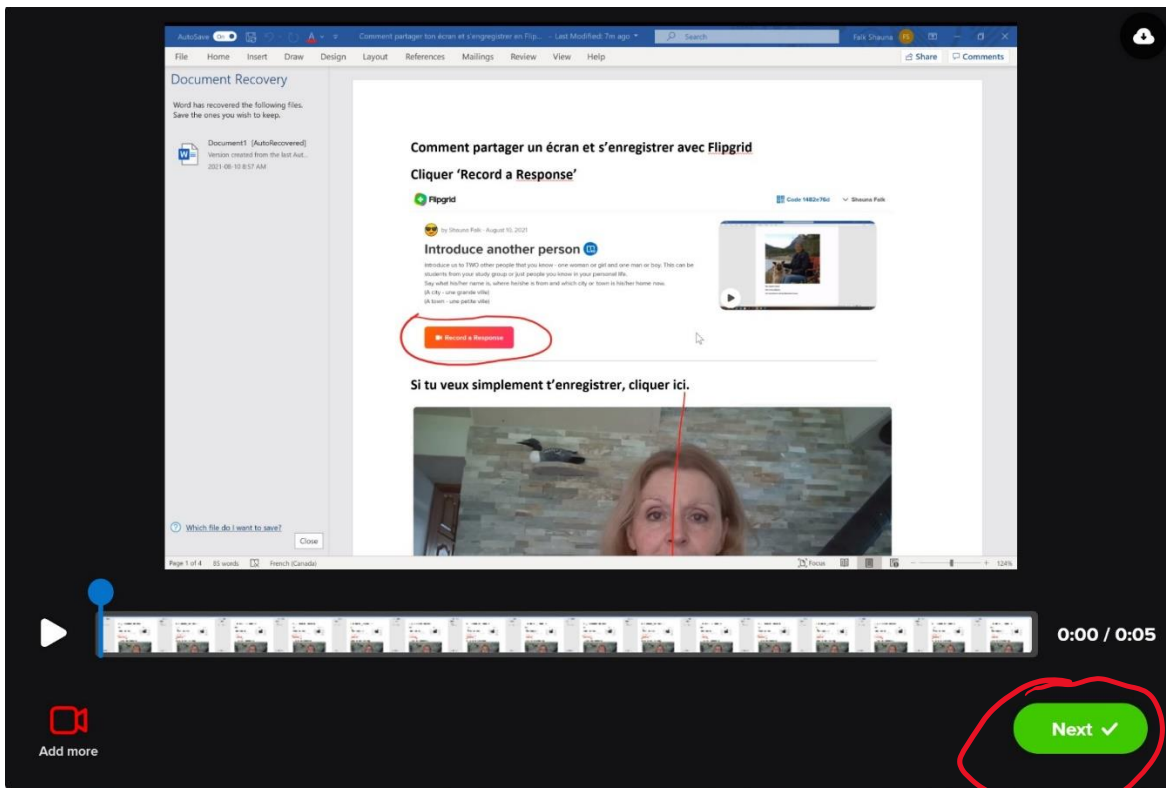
AutoSave On Comment partager ton écran et s'enregistrer en Flip... – Last Modified: 7m ago Search Falk Shauna FS

File Home Insert Draw Design Layout References Mailings Review View Help Share Comments

Document Recovery

Word has recovered the following files. Save the ones you wish to keep.

Document1 [AutoRecovered]
Version created from the last Aut...
2021-08-10 8:57 AM

Which file do I want to save?

Close

Comment partager un écran et s'enregistrer avec Flipgrid

Cliquer 'Record a Response'

Flipgrid

Code 1482e76d Shauna Falk

by Shauna Falk · August 10, 2021

Introduce another person

Introduce us to TWO other people that you know - one woman or girl and one man or boy. This can be students from your study group or just people you know in your personal life.
Say what his/her name is, where he/she is from and which city or town is his/her home now.
(A city - une grande ville)
(A town - une petite ville)

Record a Response

Si tu veux simplement t'enregistrer, cliquer ici.

Page 1 of 4 85 words French (Canada) Focus 124%

0:00 / 0:05

Add more

Next ✓